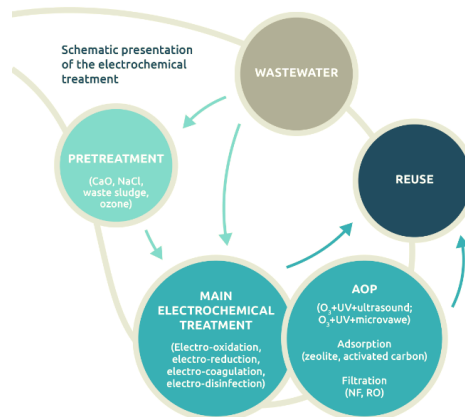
Schematic presentation of the electrochemical treatment

WASTEWATER

PRETREATMENT

(CaO, NaCl, waste sludge, ozone)

REUSE

MAIN ELECTROCHEMICAL TREATMENT

(Electro-oxidation, electro-reduction, electro-coagulation, electro-disinfection)

AOP

($O_3$+UV+ultrasound; $O_3$+UV+microvawe)

Adsorption (zeolite, activated carbon)

Filtration (NF, RO)